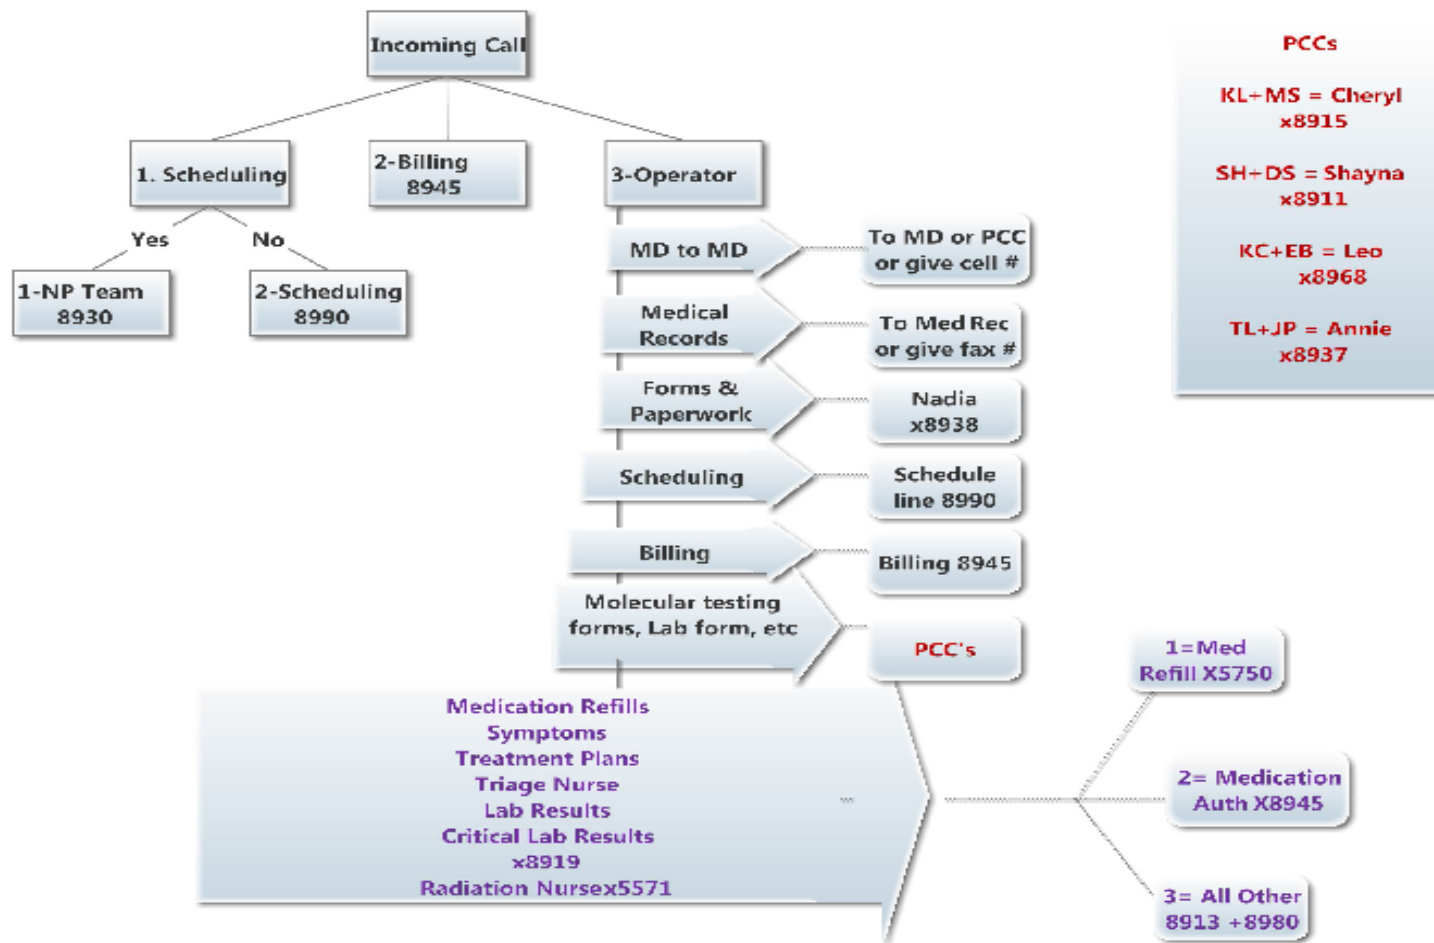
Incoming Call

1. Scheduling

2-Billing
8945

3-Operator

Yes

No

1-NP Team
8930

2-Scheduling
8990

MD to MD

To MD or PCC
or give cell #

Medical
Records

To Med Rec
or give fax #

Forms &
Paperwork

Nadia
x8938

Scheduling

Schedule
line 8990

Billing

Billing 8945

Molecular testing
forms, Lab form, etc

PCC's

Medication Refills
Symptoms
Treatment Plans
Triage Nurse
Lab Results
Critical Lab Results
x8919
Radiation Nursex5571

1=Med
Refill X5750

2= Medication
Auth X8945

3= All Other
8913 +8980

PCCs

KL+MS = Cheryl
x8915

SH+DS = Shayna
x8911

KC+EB = Leo
x8968

TL+JP = Annie
x8937